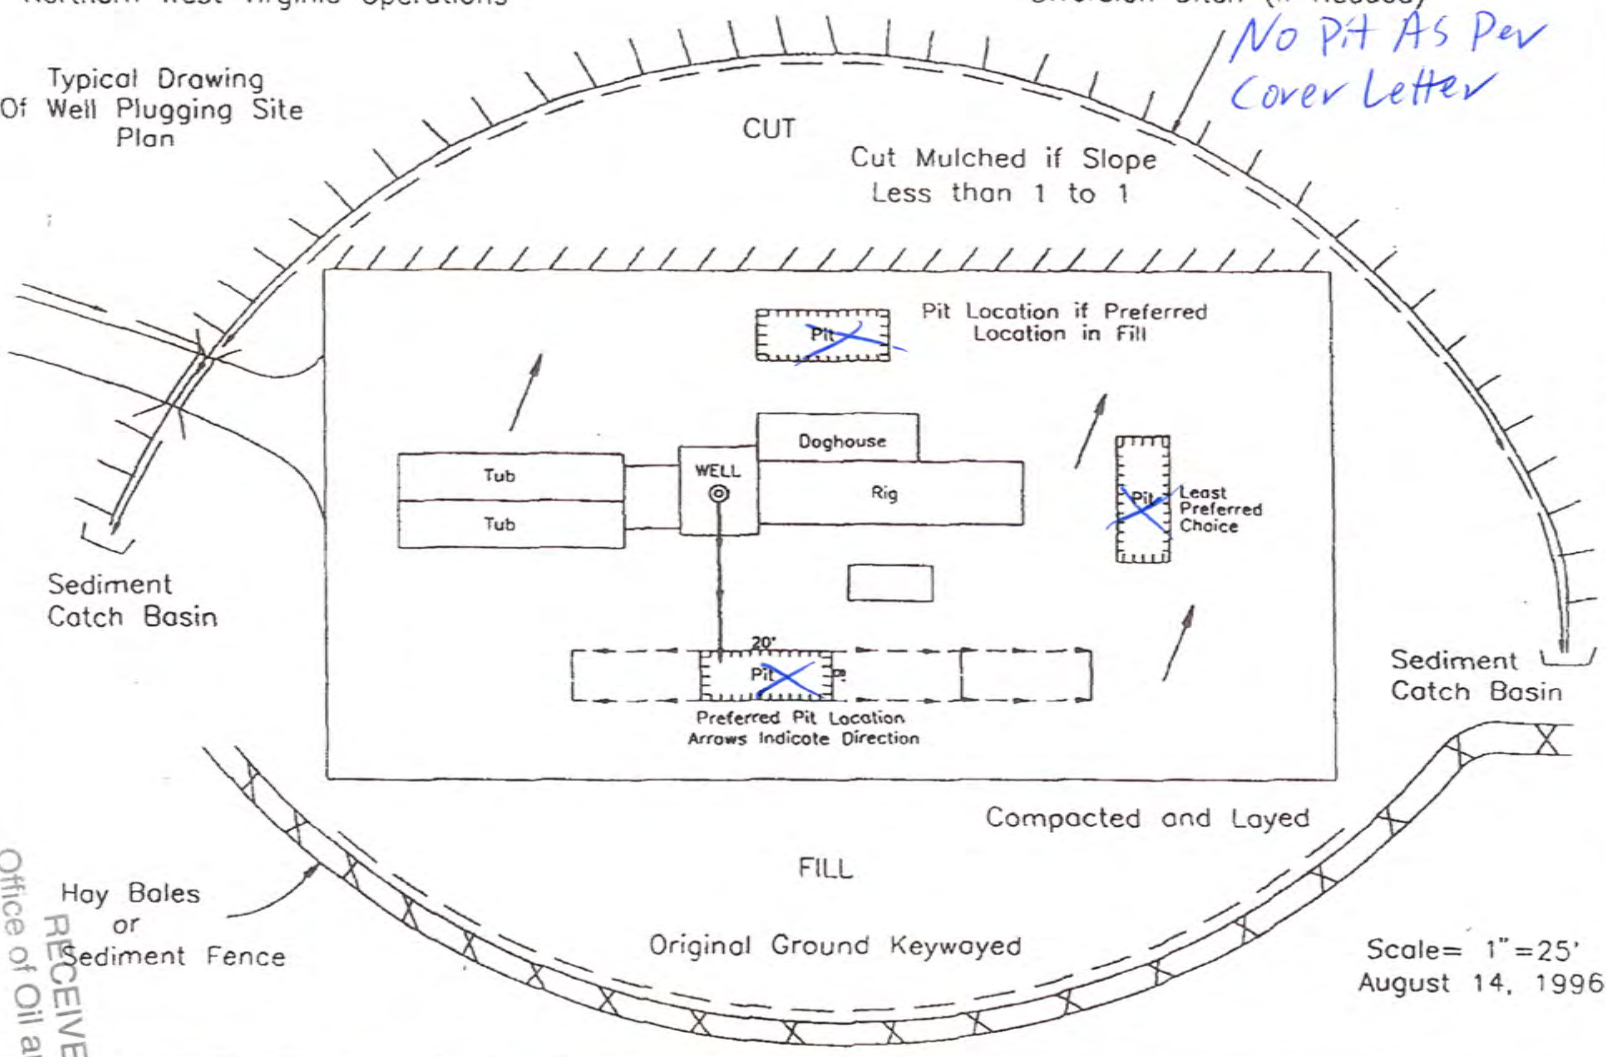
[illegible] West Virginia Operations

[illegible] Ditch (If Needed)

No Pit As Per Cover Letter

Typical Drawing Of Well Plugging Site Plan

CUT

Cut Mulched if Slope Less than 1 to 1

Pit

Pit Location if Preferred Location in Fill

Doghouse

Tub

Tub

WELL

Rig

Pit

Least Preferred Choice

Sediment Catch Basin

20'

Pit

Preferred Pit Location Arrows Indicate Direction

Sediment Catch Basin

Compacted and Layed

FILL

Hay Bales or Sediment Fence

Original Ground Keywayed

Scale= 1"=25'
August 14, 1996

RECEIVE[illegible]
Office of Oil a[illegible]